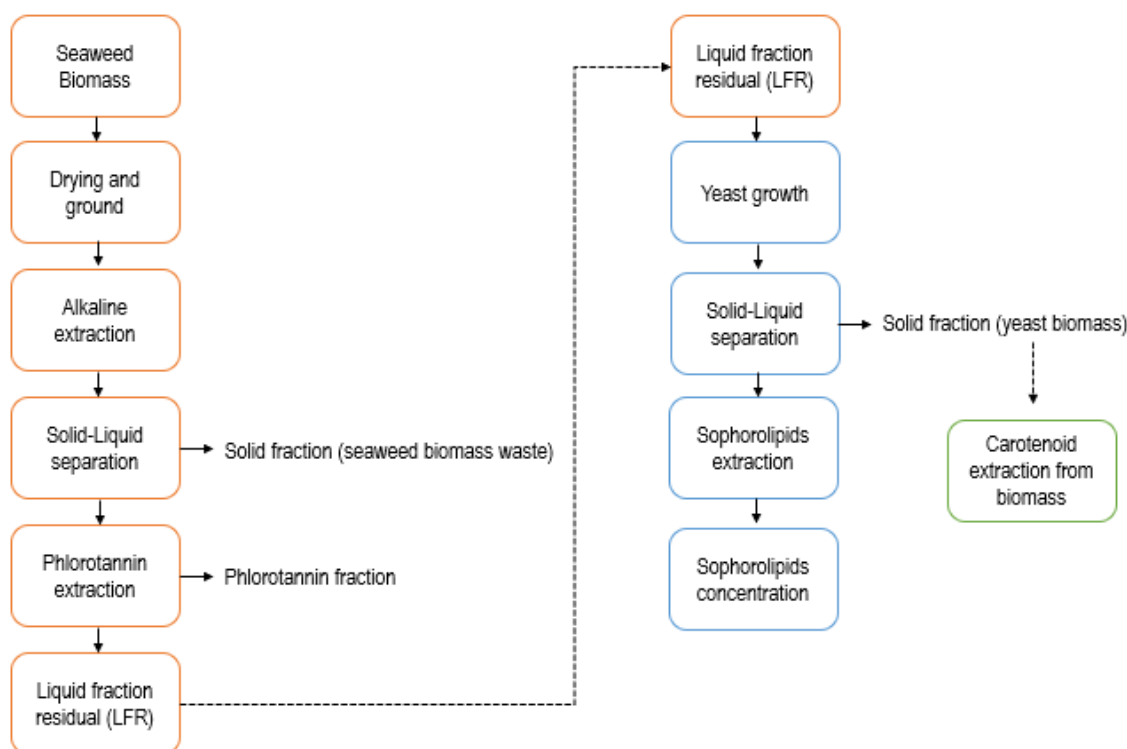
Seaweed Biomass

Drying and ground

Alkaline extraction

Solid-Liquid separation

Solid fraction (seaweed biomass waste)

Phlorotannin extraction

Phlorotannin fraction

Liquid fraction residual (LFR)

Liquid fraction residual (LFR)

Yeast growth

Solid-Liquid separation

Solid fraction (yeast biomass)

Carotenoid extraction from biomass

Sophorolipids extraction

Sophorolipids concentration